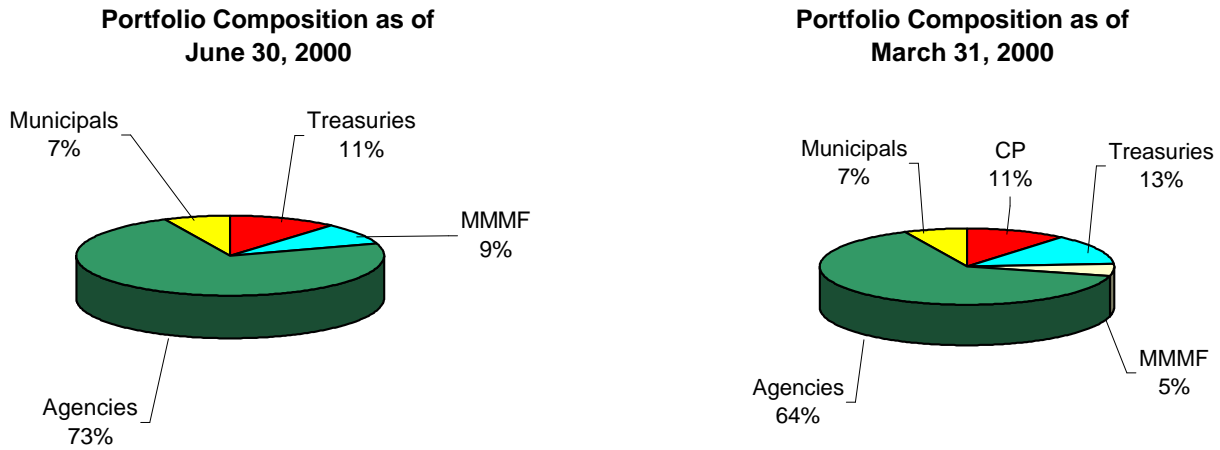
Portfolio Composition as of June 30, 2000

Municipals 7%

Treasuries 11%

MMMF 9%

Agencies 73%

Portfolio Composition as of March 31, 2000

Municipals 7%

CP 11%

Treasuries 13%

MMMF 5%

Agencies 64%